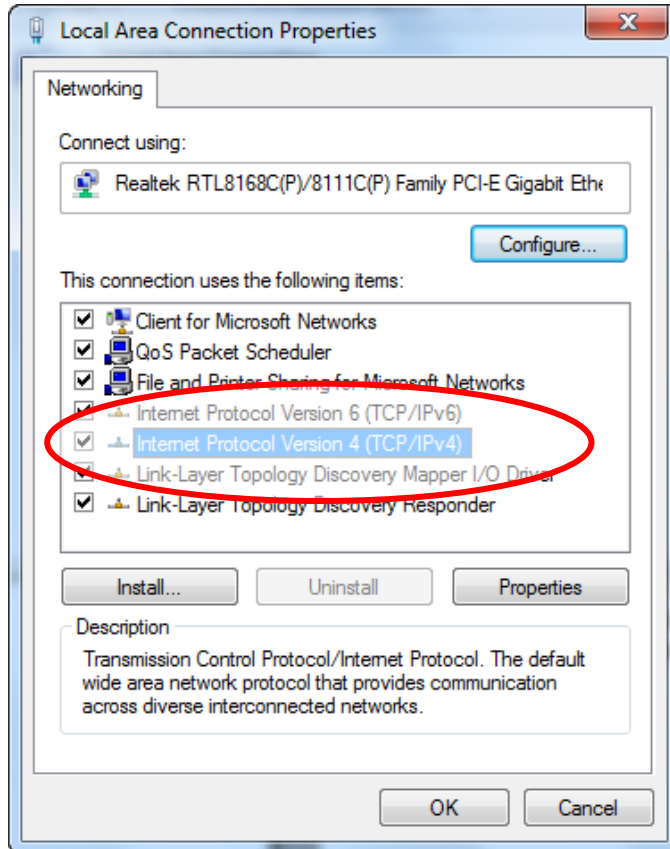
Local Area Connection Properties

X

Networking

Connect using:

Realtek RTL8168C(P)/8111C(P) Family PCI-E Gigabit Ethe

Configure...

This connection uses the following items:

Client for Microsoft Networks
QoS Packet Scheduler
File and Printer Sharing for Microsoft Networks
Internet Protocol Version 6 (TCP/IPv6)
Internet Protocol Version 4 (TCP/IPv4)
Link-Layer Topology Discovery Mapper I/O Driver
Link-Layer Topology Discovery Responder

Install...

Uninstall

Properties

Description

Transmission Control Protocol/Internet Protocol. The default wide area network protocol that provides communication across diverse interconnected networks.

OK

Cancel